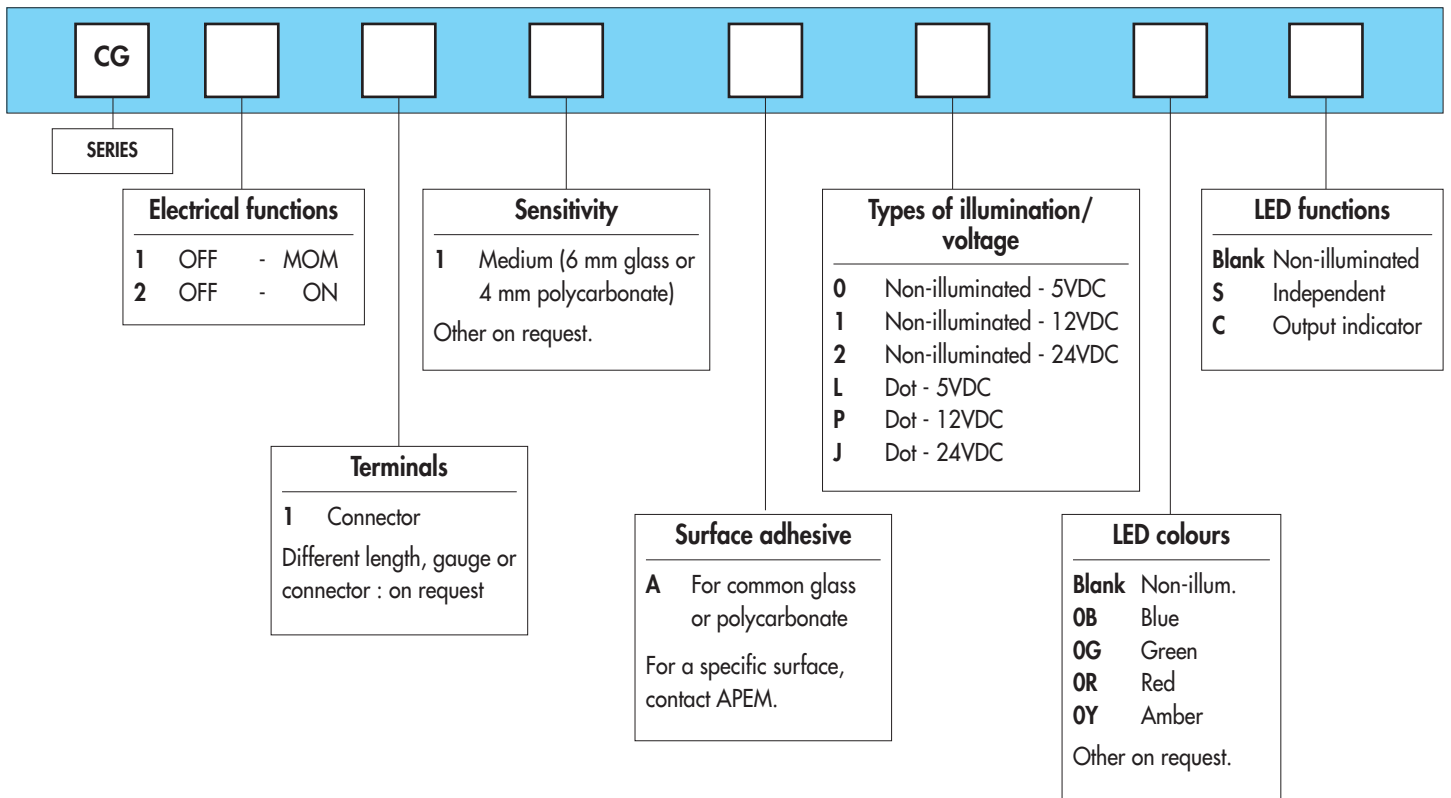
CG

SERIES

Electrical functions

1 OFF - MOM
2 OFF - ON

Terminals

1 Connector

Different length, gauge or connector : on request

Sensitivity

1 Medium (6 mm glass or 4 mm polycarbonate)

Other on request.

Surface adhesive

A For common glass or polycarbonate

For a specific surface, contact APEM.

Types of illumination/ voltage

0 Non-illuminated - 5VDC
1 Non-illuminated - 12VDC
2 Non-illuminated - 24VDC
L Dot - 5VDC
P Dot - 12VDC
J Dot - 24VDC

LED colours

Blank Non-illum.
0B Blue
0G Green
0R Red
0Y Amber

Other on request.

LED functions

Blank Non-illuminated
S Independent
C Output indicator